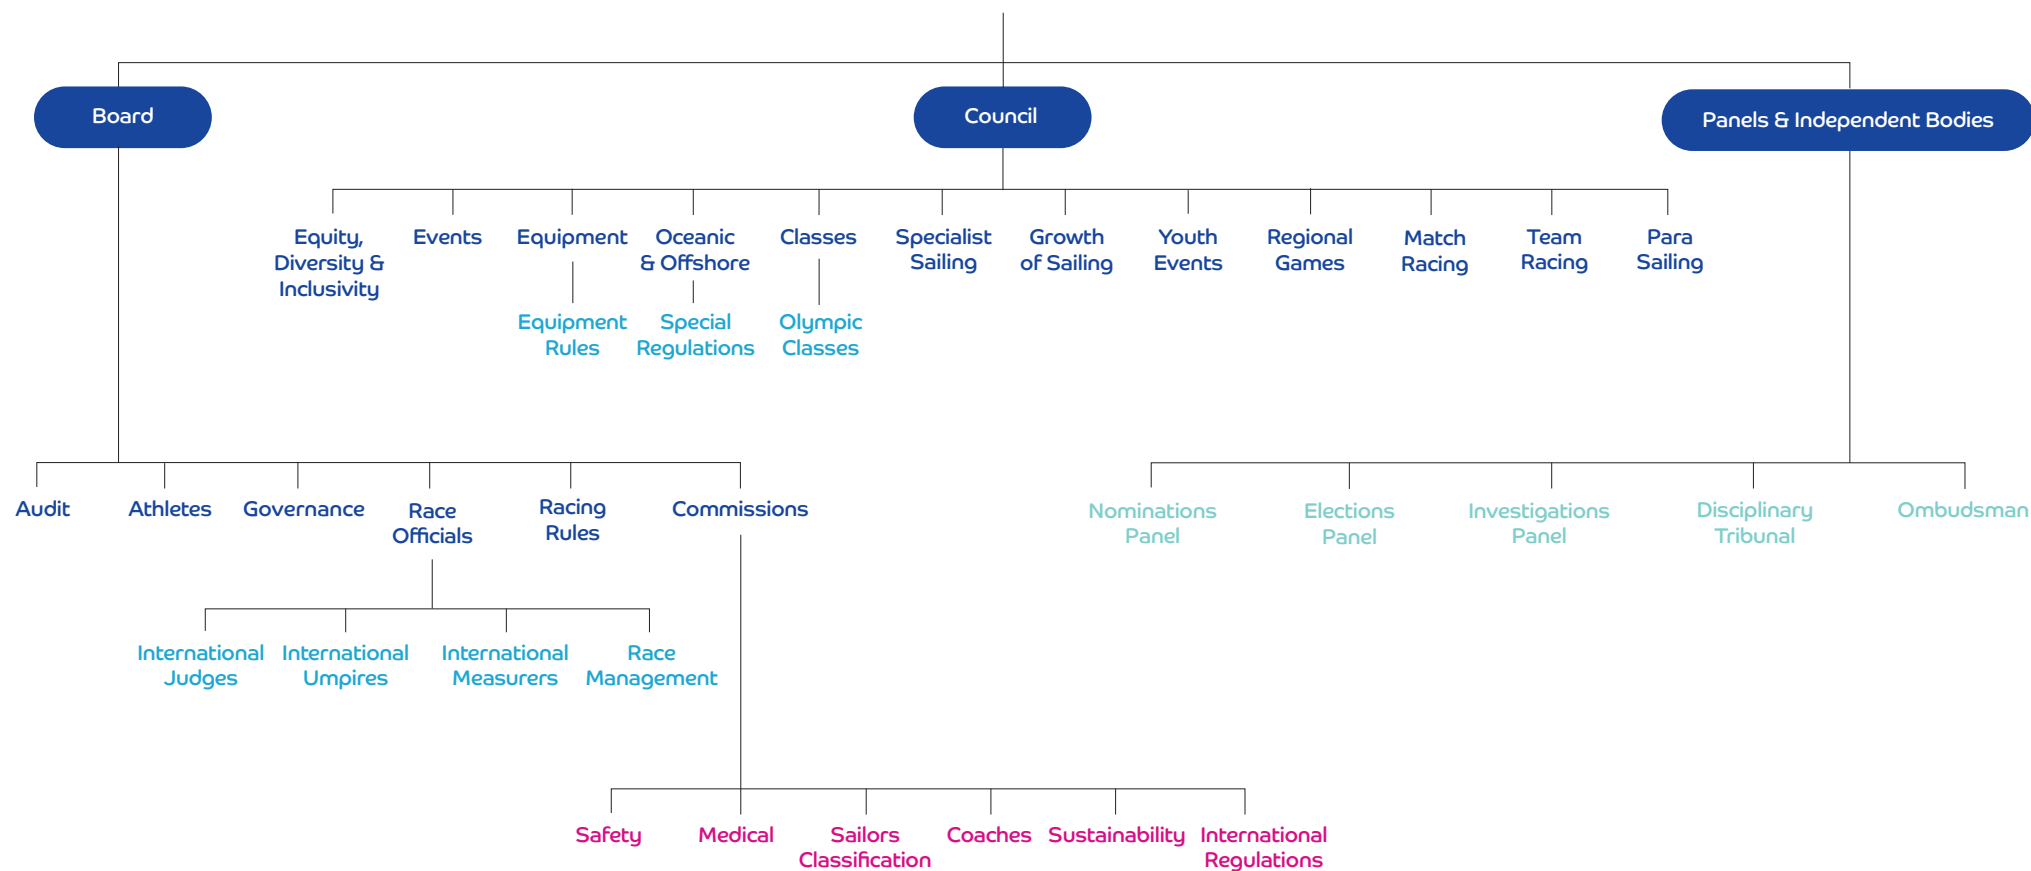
Board

Council

Panels & Independent Bodies

Equity, Diversity & Inclusivity

Events

Equipment

Equipment Rules

Oceanic & Offshore

Special Regulations

Classes

Olympic Classes

Specialist Sailing

Growth of Sailing

Youth Events

Regional Games

Match Racing

Team Racing

Para Sailing

Audit

Athletes

Governance

Race Officials

International Judges

International Umpires

International Measurers

Race Management

Racing Rules

Commissions

Safety

Medical

Sailors Classification

Coaches

Sustainability

International Regulations

Nominations Panel

Elections Panel

Investigations Panel

Disciplinary Tribunal

Ombudsman